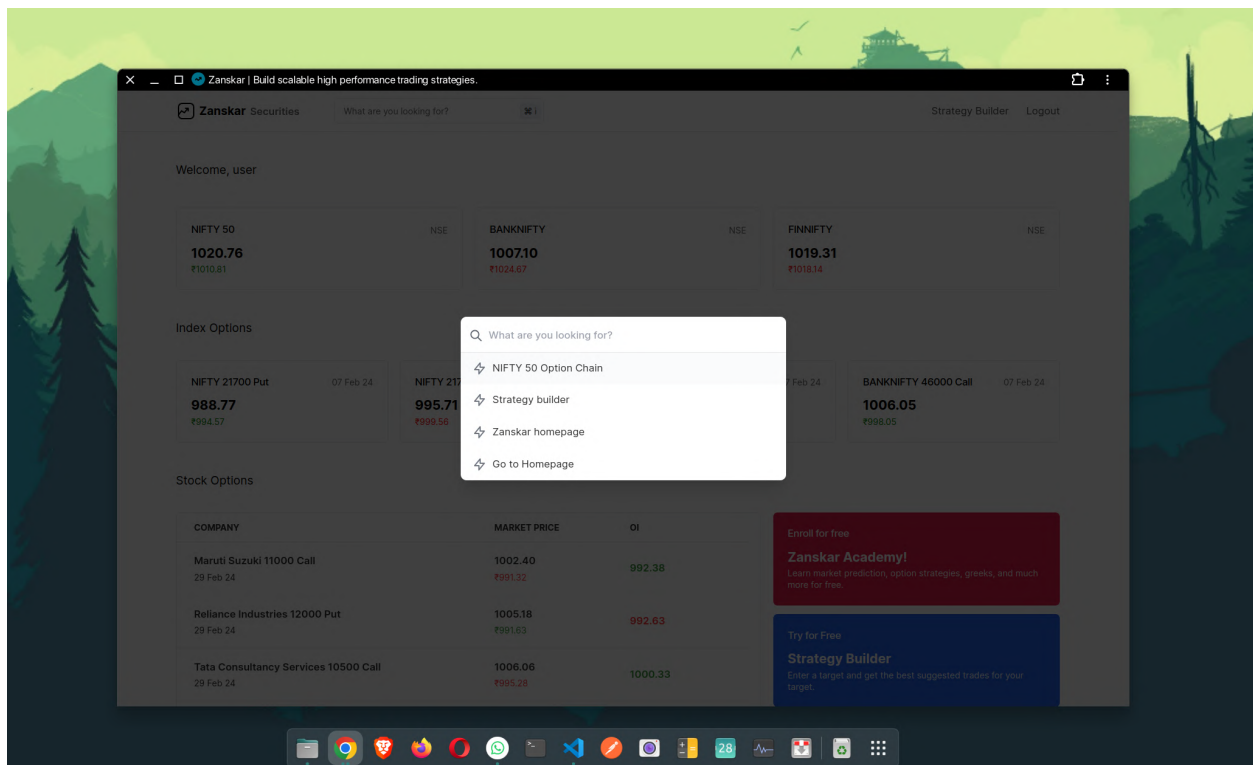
Zanskar | Build scalable high performance trading strategies.

Zanskar Securities

What are you looking for?

Strategy Builder Logout

Welcome, user

NIFTY 50 NSE
1020.76
₹1010.61

BANKNIFTY NSE
1007.10
₹1024.67

FINNIFTY NSE
1019.31
₹1018.14

Index Options

NIFTY 21700 Put 07 Feb 24
988.77
₹994.57

NIFTY 217
995.71
₹999.56

Feb 24

BANKNIFTY 46000 Call 07 Feb 24
1006.05
₹998.05

What are you looking for?

NIFTY 50 Option Chain

Strategy builder

Zanskar homepage

Go to Homepage

Stock Options

| COMPANY | MARKET PRICE | OI |
|---|---|---|
| Maruti Suzuki 11000 Call 29 Feb 24 | 1002.40 ₹991.32 | 992.38 |
| Reliance Industries 12000 Put 29 Feb 24 | 1005.18 ₹991.63 | 992.63 |
| Tata Consultancy Services 10500 Call 29 Feb 24 | 1006.06 ₹995.28 | 1000.33 |

Enroll for free
Zanskar Academy!
Learn market prediction, option strategies, greeks, and much more for free.

Try for Free
Strategy Builder
Enter a target and get the best suggested trades for your target.

28